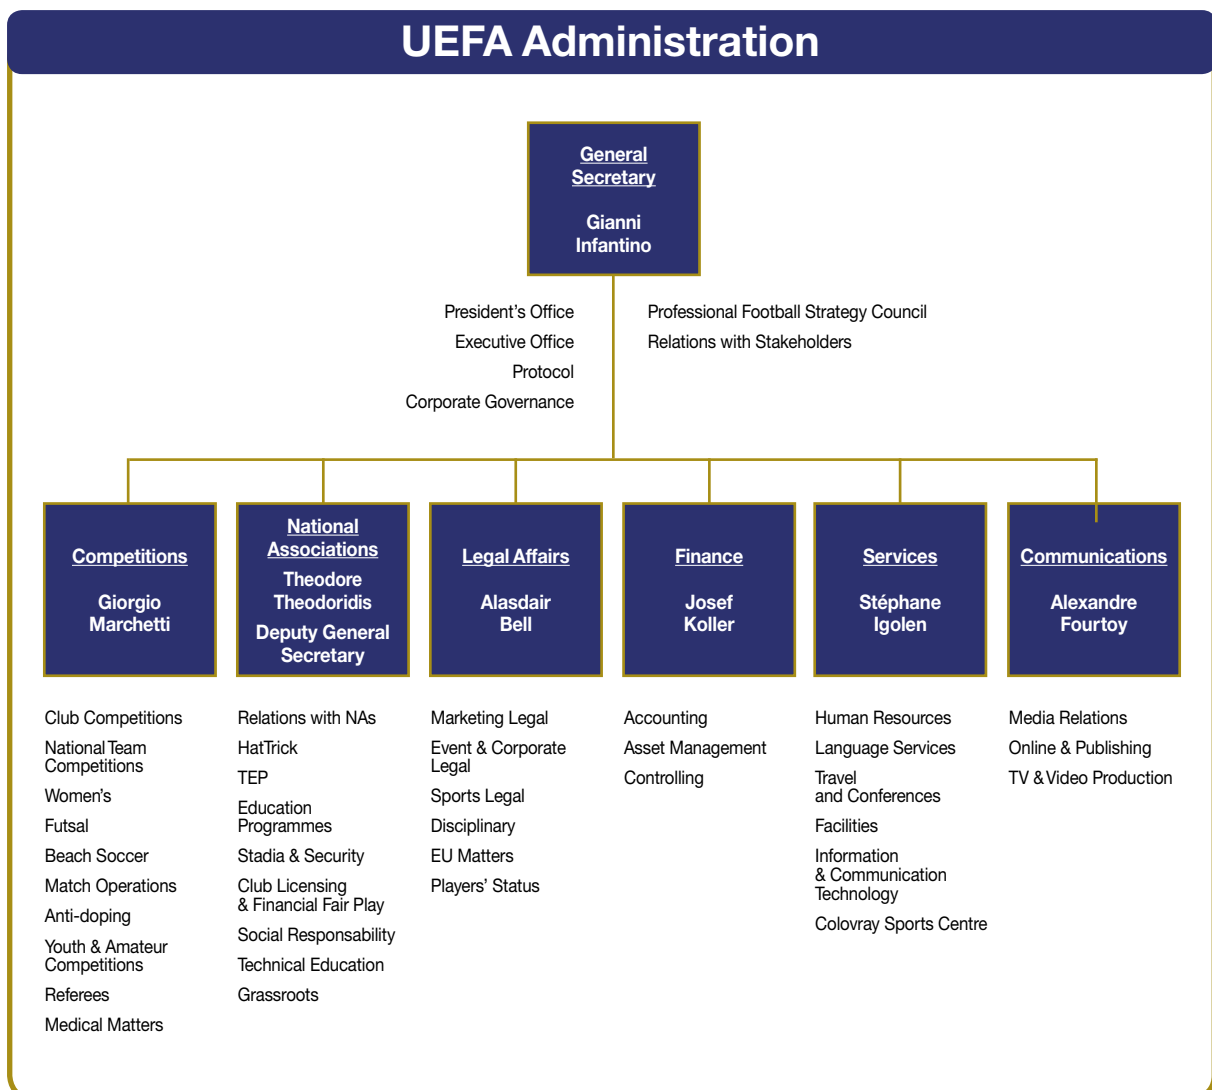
UEFA Administration

General Secretary

Gianni Infantino

President’s Office
Executive Office
Protocol
Corporate Governance

Professional Football Strategy Council
Relations with Stakeholders

Competitions

Giorgio Marchetti

Club Competitions
National Team Competitions
Women’s
Futsal
Beach Soccer
Match Operations
Anti-doping
Youth & Amateur Competitions
Referees
Medical Matters

National Associations

Theodore Theodoridis
Deputy General Secretary

Relations with NAs
HatTrick
TEP
Education Programmes
Stadia & Security
Club Licensing & Financial Fair Play
Social Responsability
Technical Education
Grassroots

Legal Affairs

Alasdair Bell

Marketing Legal
Event & Corporate Legal
Sports Legal
Disciplinary
EU Matters
Players’ Status

Finance

Josef Koller

Accounting
Asset Management
Controlling

Services

Stéphane Igolen

Human Resources
Language Services
Travel and Conferences
Facilities
Information & Communication Technology
Colovray Sports Centre

Communications

Alexandre Fourtoy

Media Relations
Online & Publishing
TV & Video Production